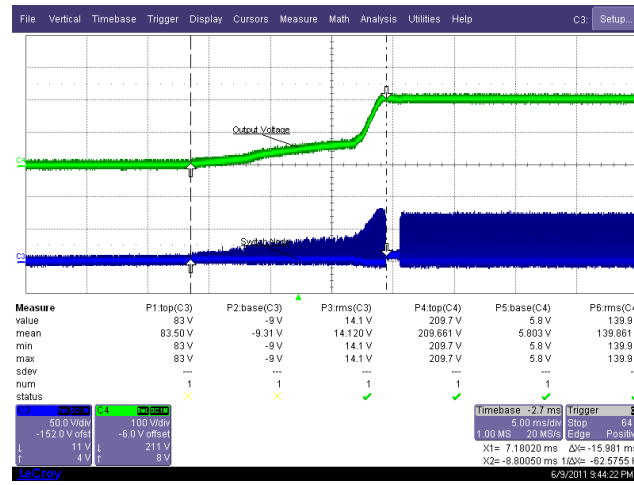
File Vertical Timebase Trigger Display Cursors Measure Math Analysis Utilities Help C3: Setup...

Output Voltage

C4

Switch Node

C3

| Measure | P1:top(C3) | P2:base(C3) | P3:rms(C3) | P4:top(C4) | P5:base(C4) | P6:rms(C4 |
|---|---|---|---|---|---|---|
| value | 83 V | -9 V | 14.1 V | 209.7 V | 5.8 V | 139.9 |
| mean | 83.50 V | -9.31 V | 14.120 V | 209.661 V | 5.803 V | 139.861 |
| min | 83 V | -9 V | 14.1 V | 209.7 V | 5.8 V | 139.9 |
| max | 83 V | -9 V | 14.1 V | 209.7 V | 5.8 V | 139.9 |
| sdev | --- | --- | --- | --- | --- | --- |
| num | 1 | 1 | 1 | 1 | 1 | 1 |
| status | | | | | | |

C3 DC1M 50.0 V/div -152.0 V ofst 11 V 4 V

C4 DC1M 100 V/div -6.0 V offset 211 V 8 V

Timebase -2.7 ms 5.00 ms/div 1.00 MS 20 MS/s

Trigger Stop 64 Edge Positiv

X1= 7.18020 ms ΔX=-15.981 ms
X2=-8.80050 ms 1/ΔX=-62.5755

LeCroy 6/9/2011 9:44:22 PM